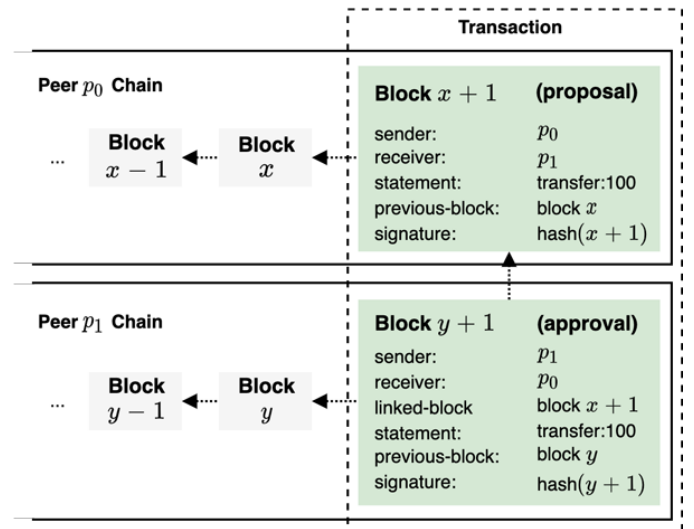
Transaction

Peer $p_0$ Chain

... Block $x-1$ Block $x$

Block $x+1$ (proposal)

| | |
|---|---|
| sender: | $p_0$ |
| receiver: | $p_1$ |
| statement: | transfer:100 |
| previous-block: | block $x$ |
| signature: | hash$(x+1)$ |

Peer $p_1$ Chain

... Block $y-1$ Block $y$

Block $y+1$ (approval)

| | |
|---|---|
| sender: | $p_1$ |
| receiver: | $p_0$ |
| linked-block | block $x+1$ |
| statement: | transfer:100 |
| previous-block: | block $y$ |
| signature: | hash$(y+1)$ |